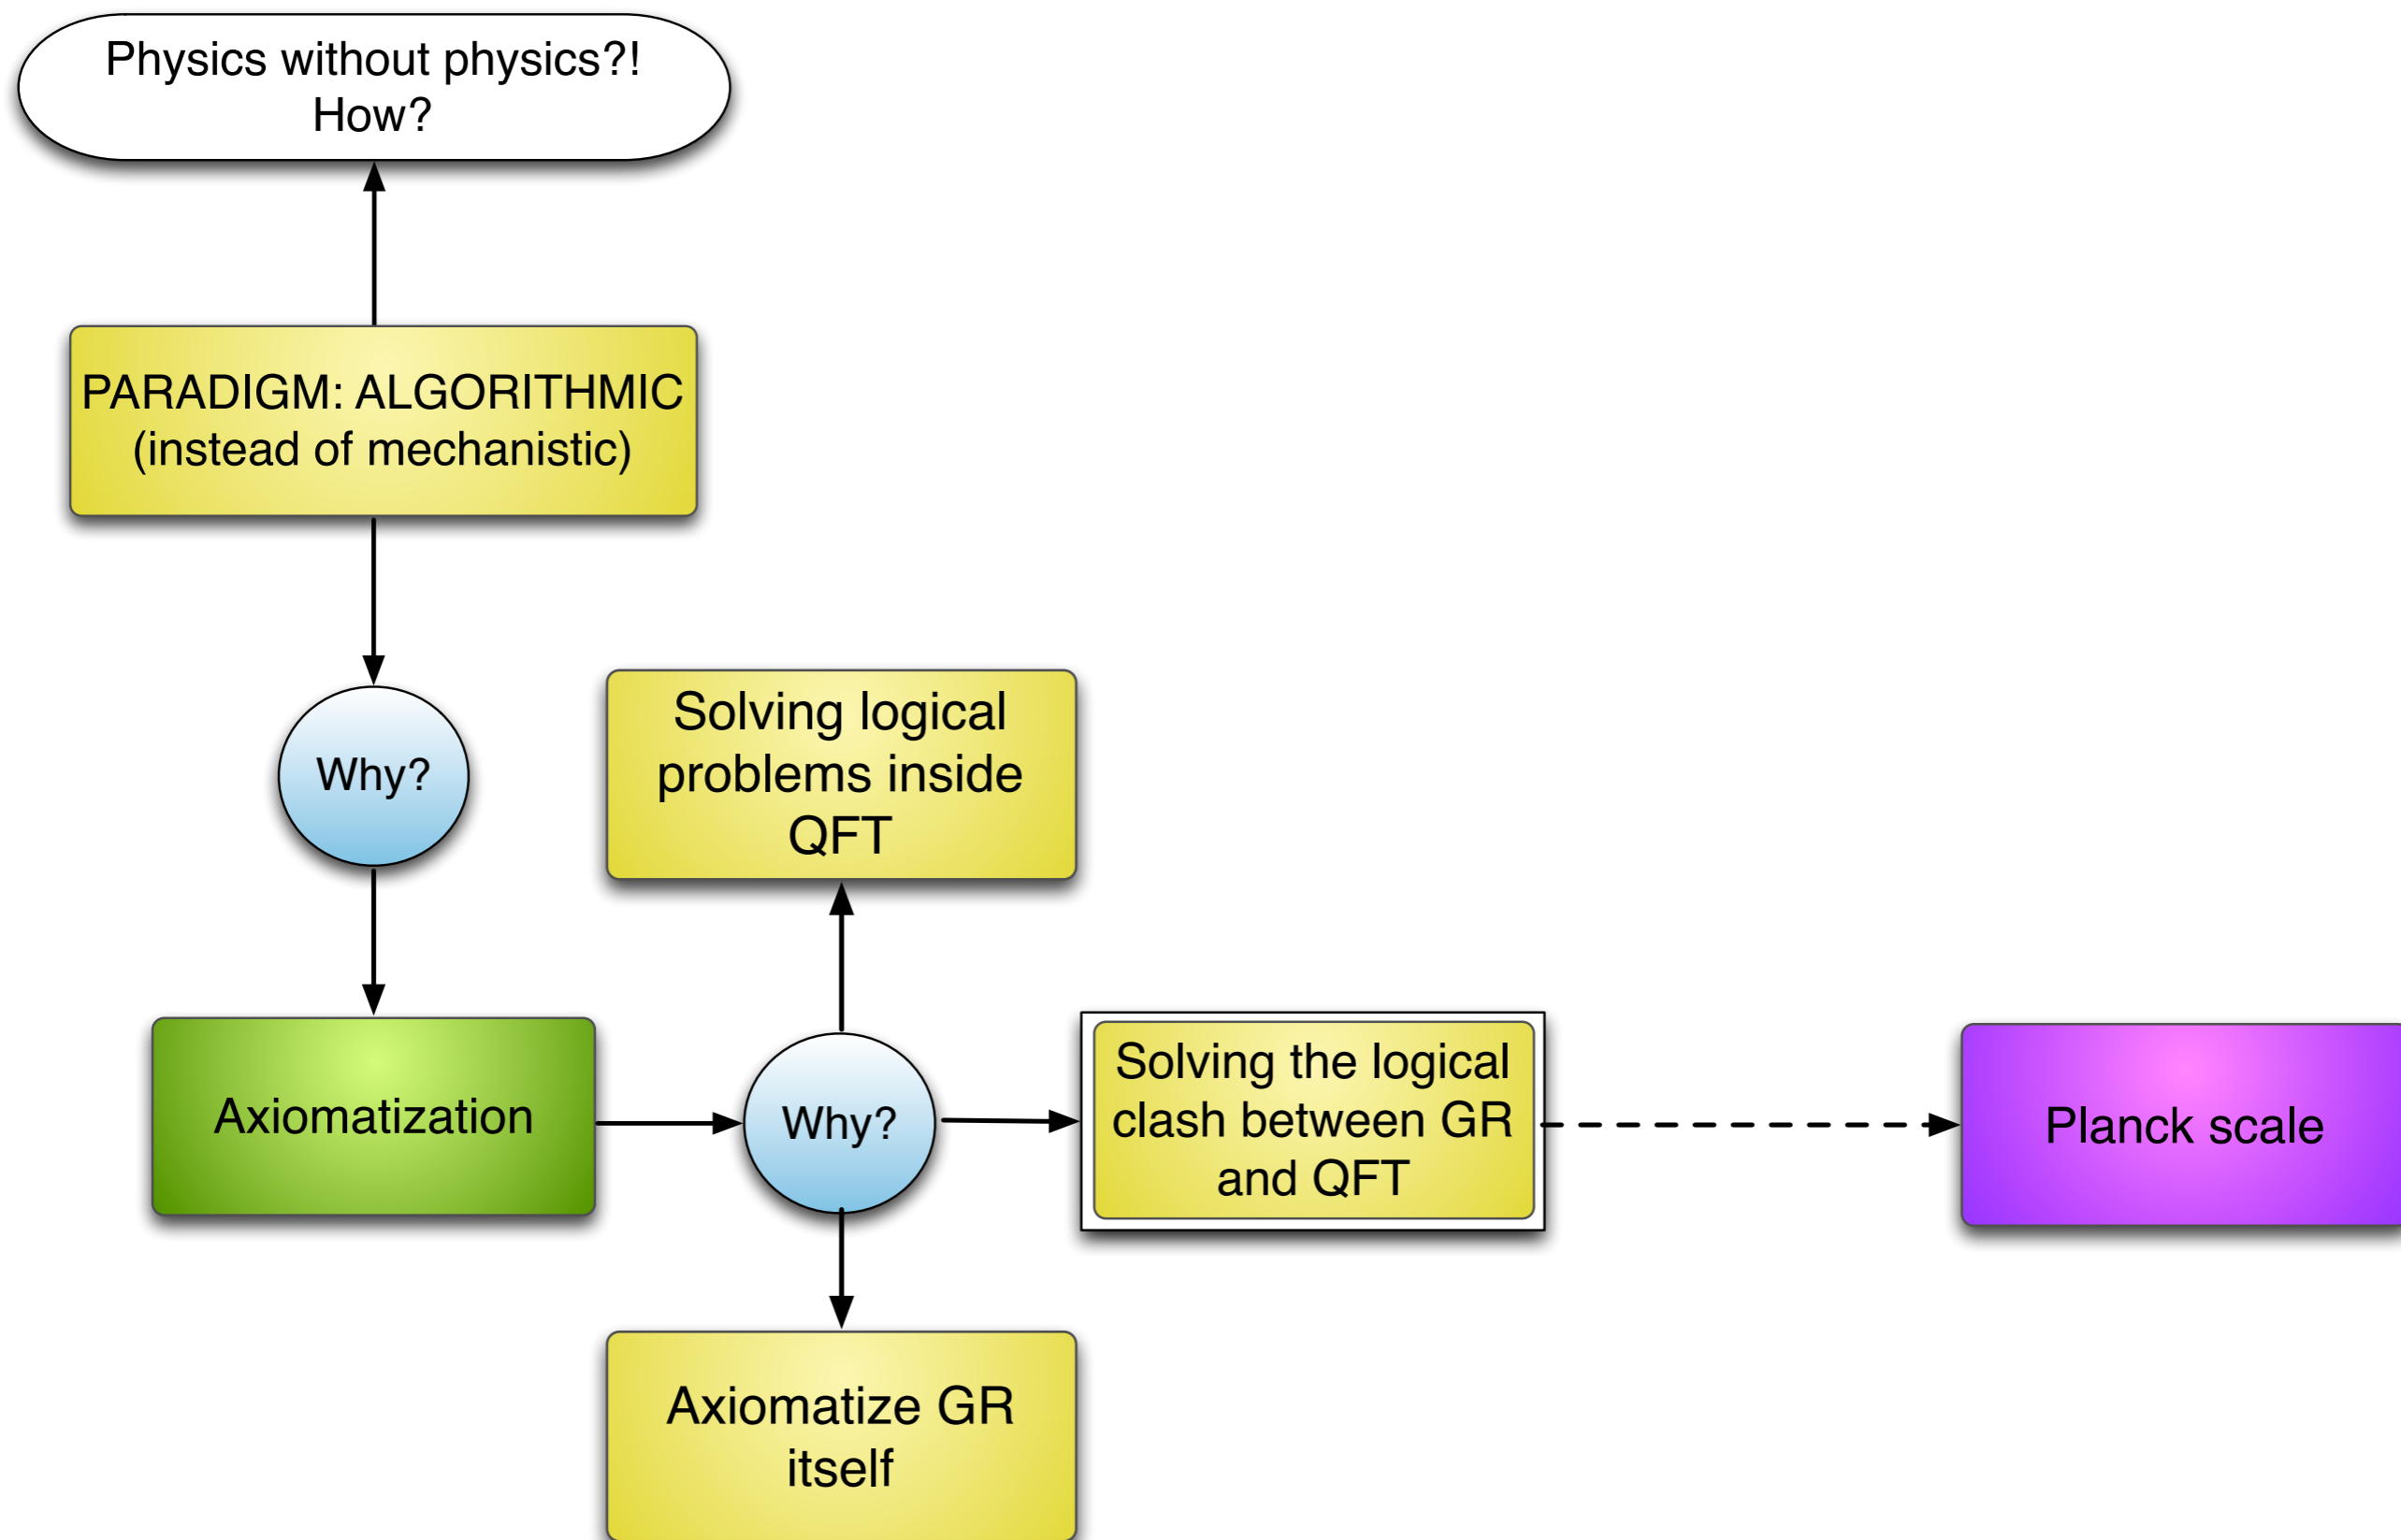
Physics without physics?!
How?

PARADIGM: ALGORITHMIC
(instead of mechanistic)

Why?

Solving logical problems inside QFT

Axiomatization

Why?

Solving the logical clash between GR and QFT

Planck scale

Axiomatize GR itself